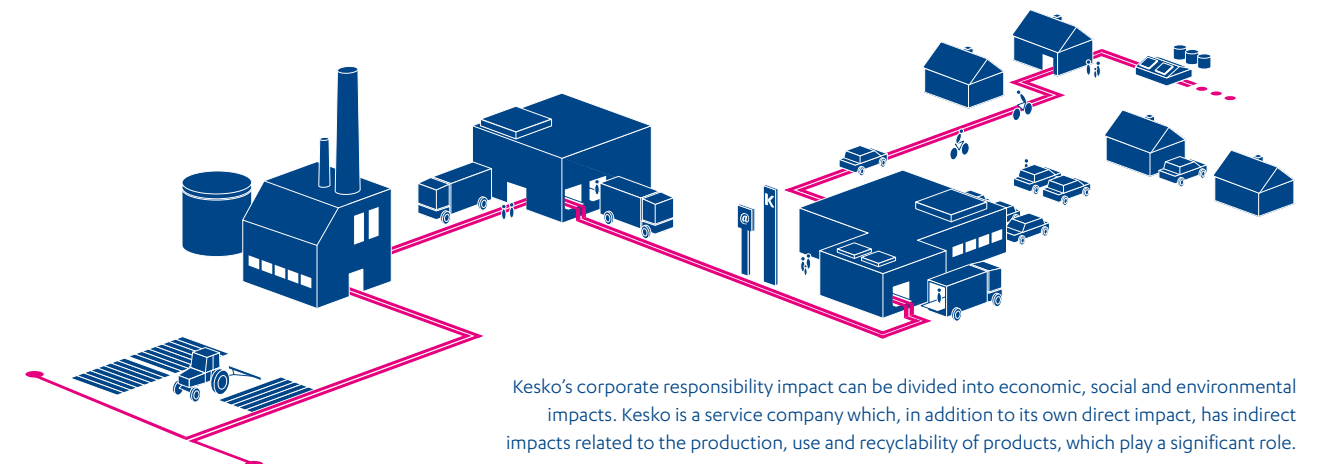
@

K

Kesko's corporate responsibility impact can be divided into economic, social and environmental impacts. Kesko is a service company which, in addition to its own direct impact, has indirect impacts related to the production, use and recyclability of products, which play a significant role.